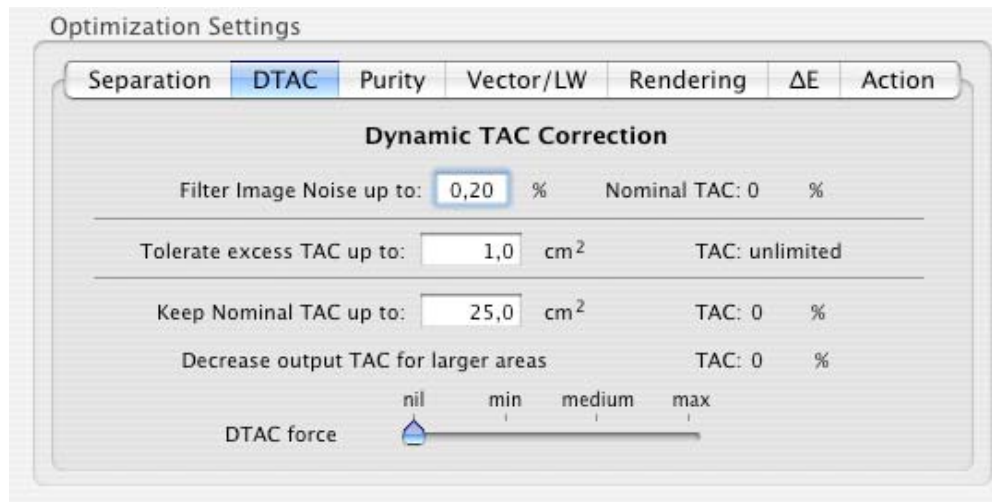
Optimization Settings

Separation | DTAC | Purity | Vector/LW | Rendering | ΔE | Action

Dynamic TAC Correction

Filter Image Noise up to: 0,20 % Nominal TAC: 0 %

Tolerate excess TAC up to: 1,0 $cm^2$ TAC: unlimited

Keep Nominal TAC up to: 25,0 $cm^2$ TAC: 0 %

Decrease output TAC for larger areas TAC: 0 %

nil min medium max

DTAC force